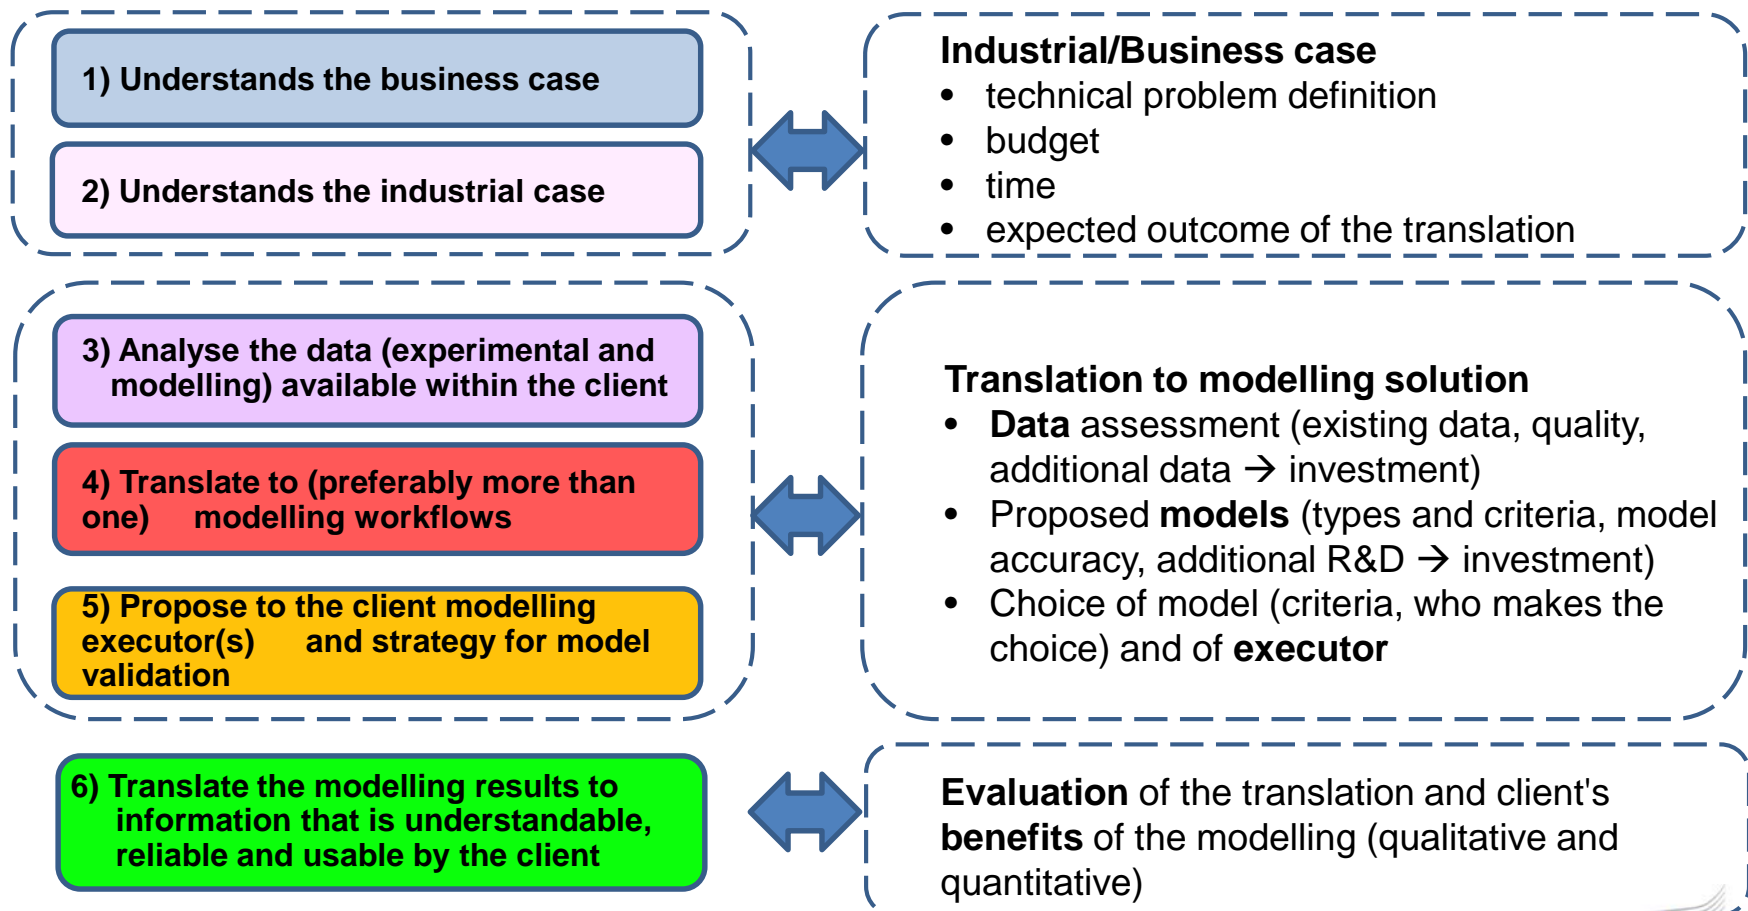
1) Understands the business case

2) Understands the industrial case

Industrial/Business case

- technical problem definition
- budget
- time
- expected outcome of the translation

3) Analyse the data (experimental and modelling) available within the client

4) Translate to (preferably more than one) modelling workflows

5) Propose to the client modelling executor(s) and strategy for model validation

Translation to modelling solution

- Data assessment (existing data, quality, additional data → investment)
- Proposed models (types and criteria, model accuracy, additional R&D → investment)
- Choice of model (criteria, who makes the choice) and of executor

6) Translate the modelling results to information that is understandable, reliable and usable by the client

Evaluation of the translation and client's benefits of the modelling (qualitative and quantitative)